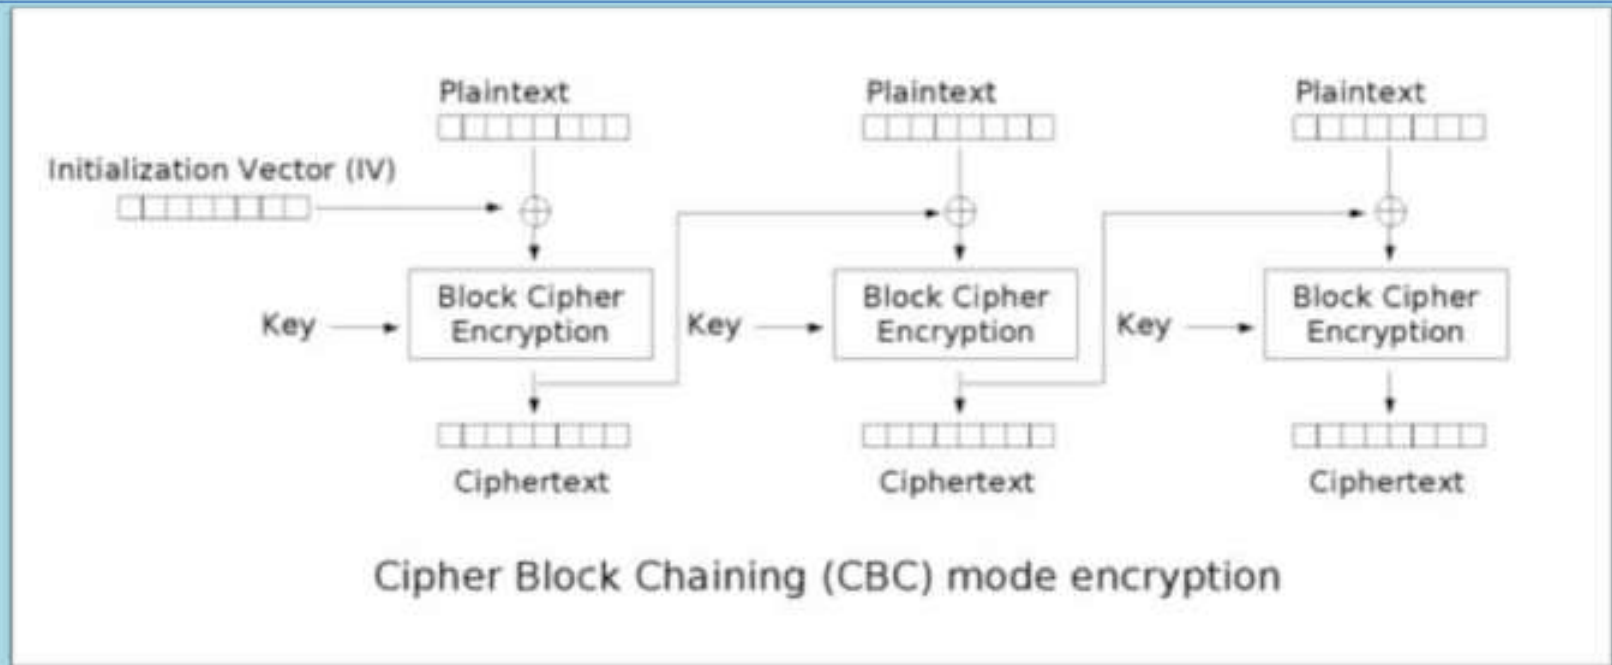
Plaintext

Plaintext

Plaintext

Initialization Vector (IV)

Key

Block Cipher Encryption

Key

Block Cipher Encryption

Key

Block Cipher Encryption

Ciphertext

Ciphertext

Ciphertext

Cipher Block Chaining (CBC) mode encryption